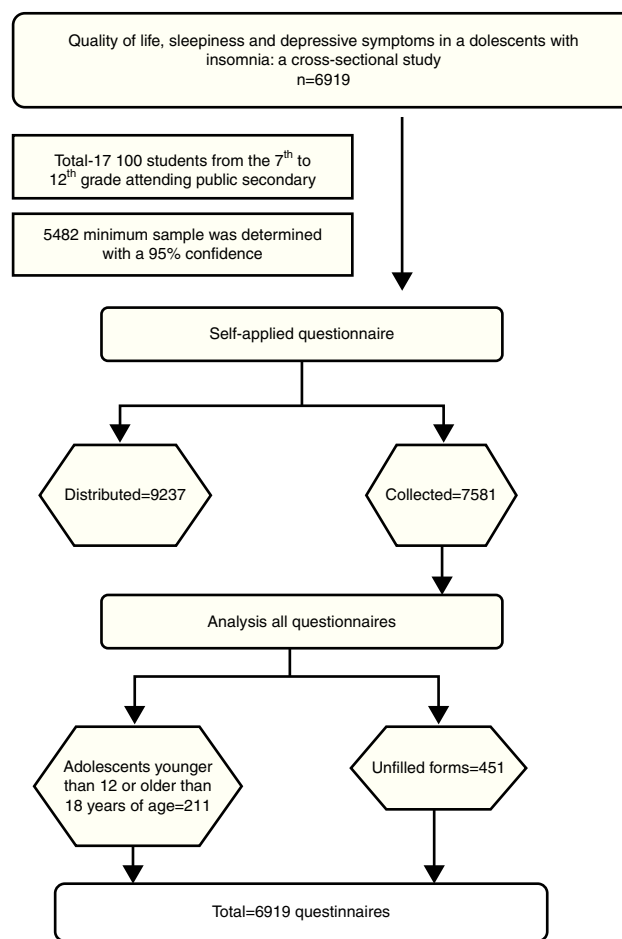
Quality of life, sleepiness and depressive symptoms in a dolescents with insomnia: a cross-sectional study
n=6919

Total-17 100 students from the 7$^{th}$ to 12$^{th}$ grade attending public secondary

5482 minimum sample was determined with a 95% confidence

Self-applied questionnaire

Distributed=9237

Collected=7581

Analysis all questionnaires

Adolescents younger than 12 or older than 18 years of age=211

Unfilled forms=451

Total=6919 questinnaires